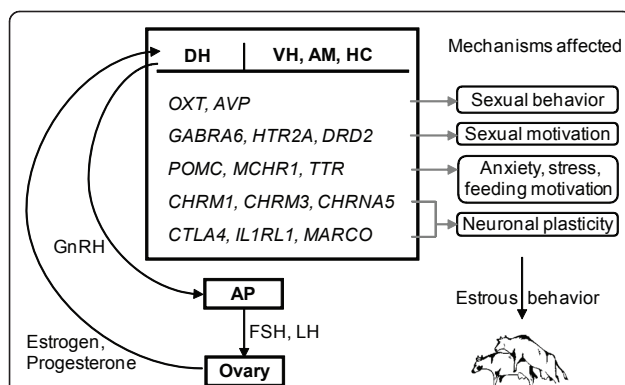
DH | VH, AM, HC

Mechanisms affected

OXT, AVP
GABRA6, HTR2A, DRD2
POMC, MCHR1, TTR
CHRM1, CHRM3, CHRNA5
CTLA4, IL1RL1, MARCO

Sexual behavior
Sexual motivation
Anxiety, stress, feeding motivation
Neuronal plasticity

GnRH

AP

FSH, LH

Estrogen, Progesterone

Ovary

Estrous behavior